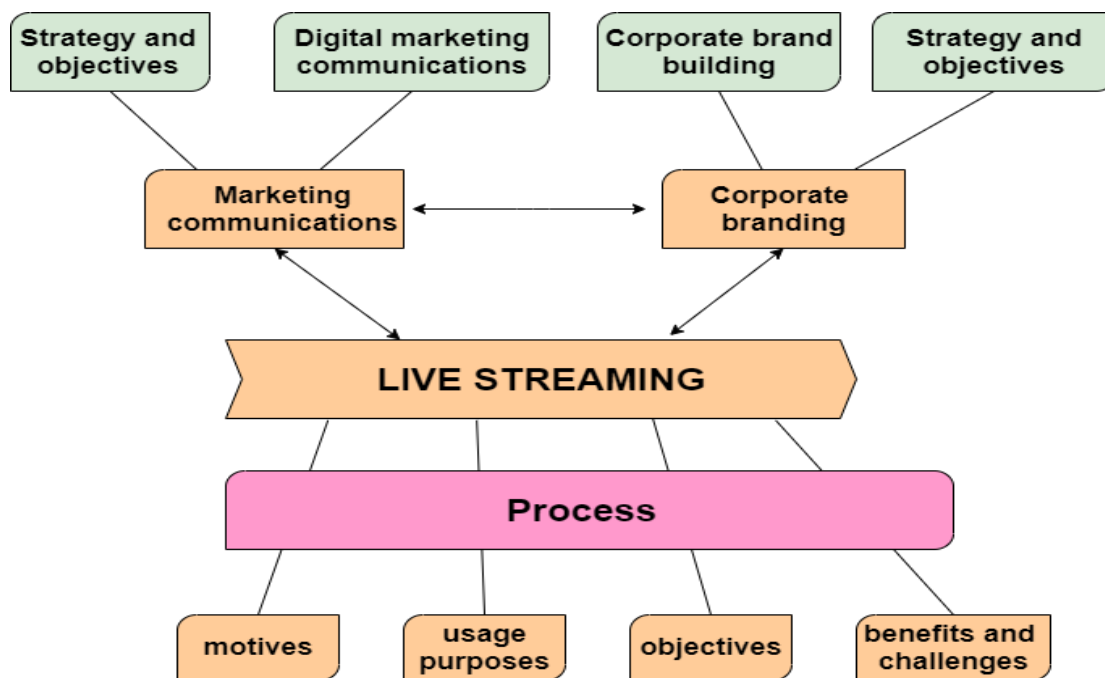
Strategy and objectives

Digital marketing communications

Corporate brand building

Strategy and objectives

Marketing communications

Corporate branding

LIVE STREAMING

Process

motives

usage purposes

objectives

benefits and challenges